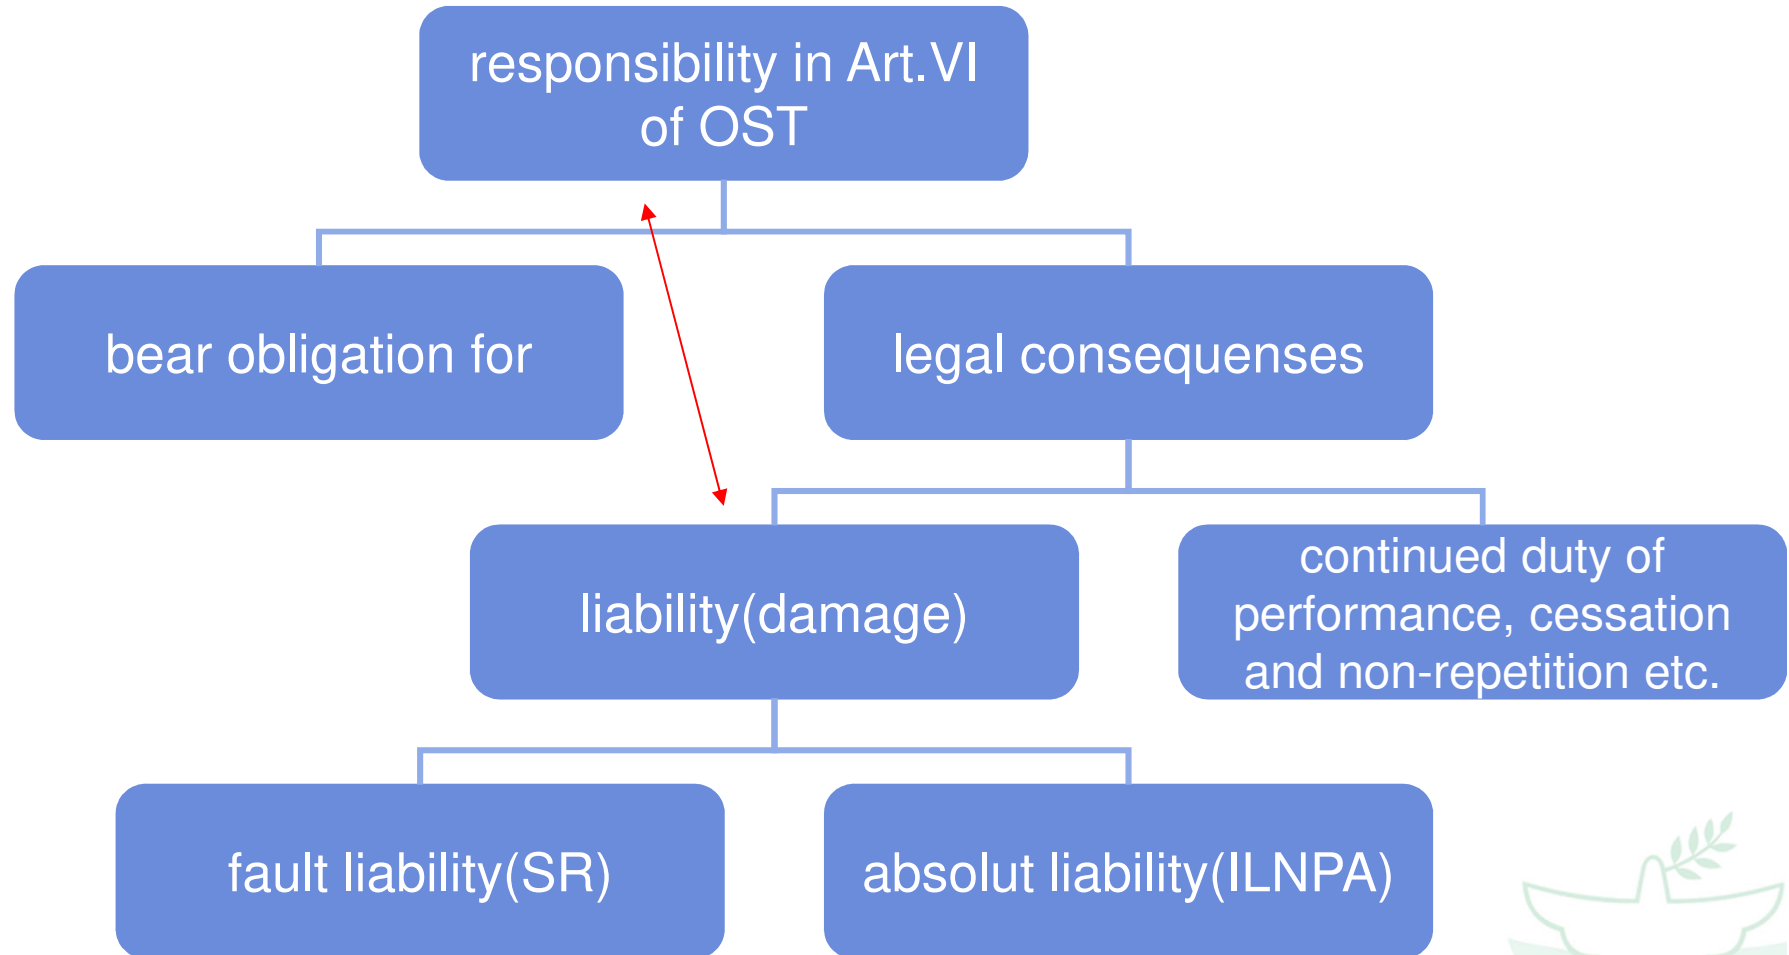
responsibility in Art.VI of OST

bear obligation for

legal consequenses

liability(damage)

continued duty of performance, cessation and non-repetition etc.

fault liability(SR)

absolut liability(ILNPA)